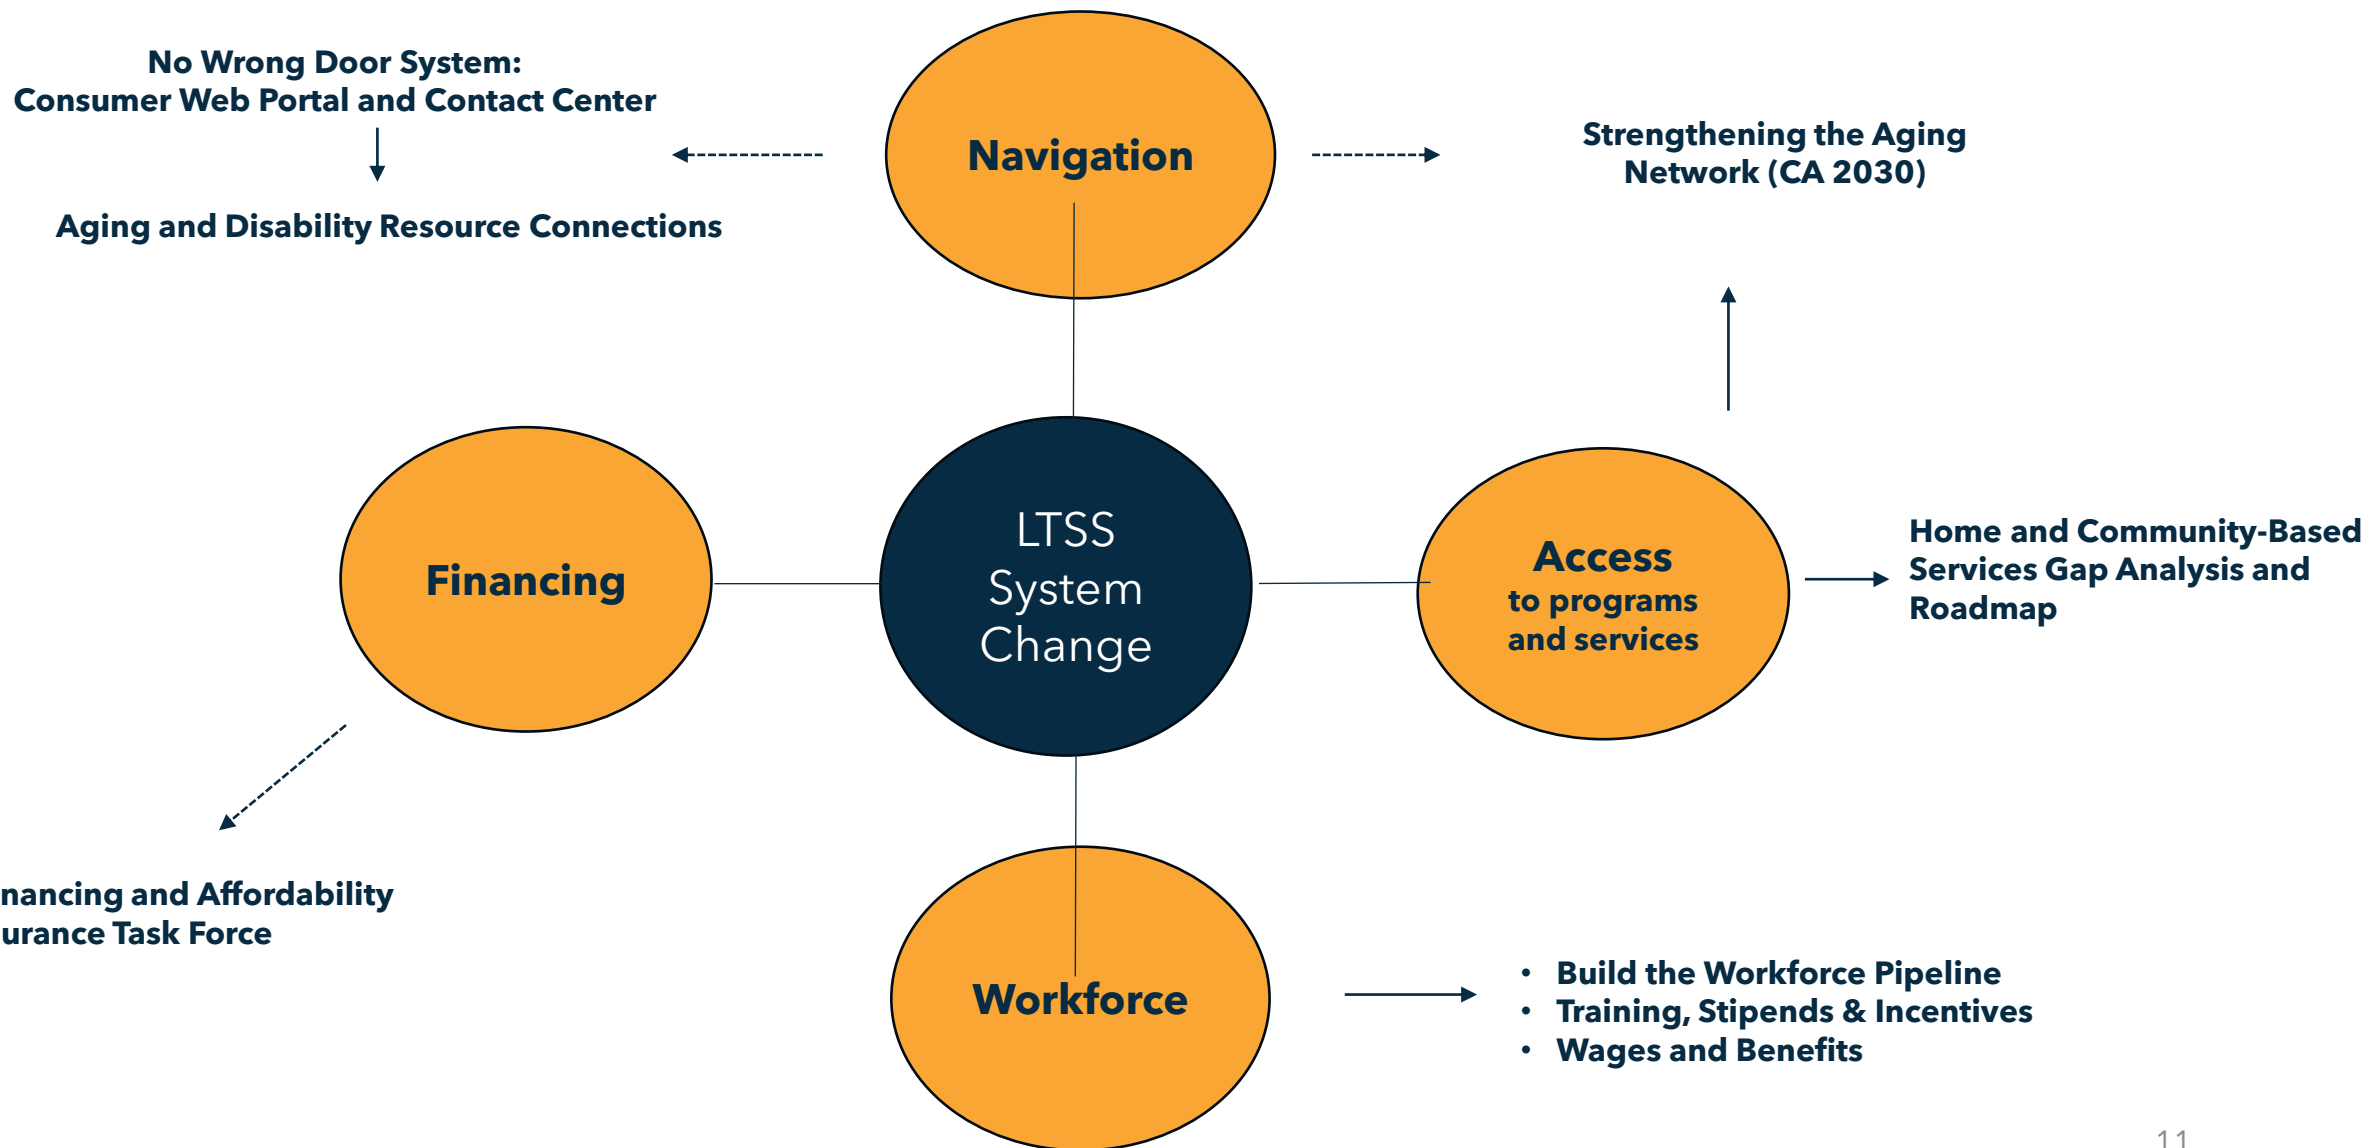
No Wrong Door System:
Consumer Web Portal and Contact Center

Aging and Disability Resource Connections

Navigation

Strengthening the Aging Network (CA 2030)

Financing

LTSS System Change

Access
to programs and services

Home and Community-Based Services Gap Analysis and Roadmap

nancing and Affordability
urance Task Force

Workforce

• Build the Workforce Pipeline
• Training, Stipends & Incentives
• Wages and Benefits

11